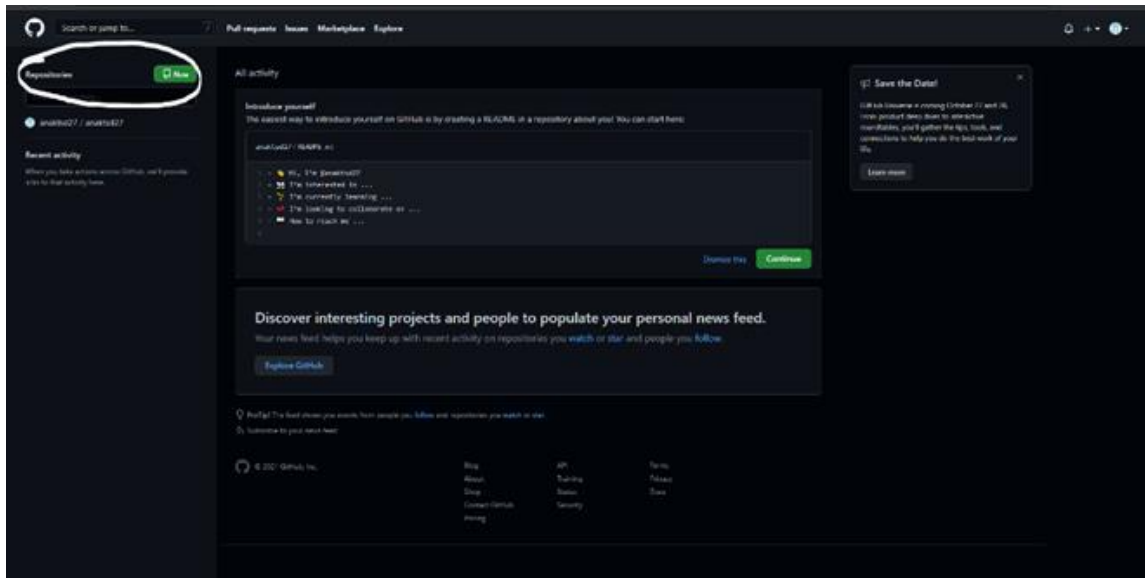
Search or jump to...

Pull requests Issues Marketplace Explore

Repositories

New

anaktsd27 / anaktsd27

Recent activity

When you take actions across GitHub, we'll provide links to that activity here.

All activity

Introduce yourself

The easiest way to introduce yourself on GitHub is by creating a README in a repository about you! You can start here:

anaktsd27 / README.md

- 👋 Hi, I'm @anaktsd27
- 👀 I'm interested in ...
- 🌱 I'm currently learning ...
- 💞️ I'm looking to collaborate on ...
- 📫 How to reach me ...

Dismiss this

Continue

Discover interesting projects and people to populate your personal news feed.

Your news feed helps you keep up with recent activity on repositories you watch or star and people you follow.

Explore GitHub

ProTip! The feed shows you events from people you follow and repositories you watch or star.

Subscribe to your news feed

© 2021 GitHub, Inc.

Blog
About
Shop
Contact GitHub
Pricing

API
Training
Status
Security

Terms
Privacy
Docs

Save the Date!

GitHub Universe is coming October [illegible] and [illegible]. From product deep dives to interactive roundtables, you'll gather the tips, tools, and connections to help you do the best work of your life.

Learn more